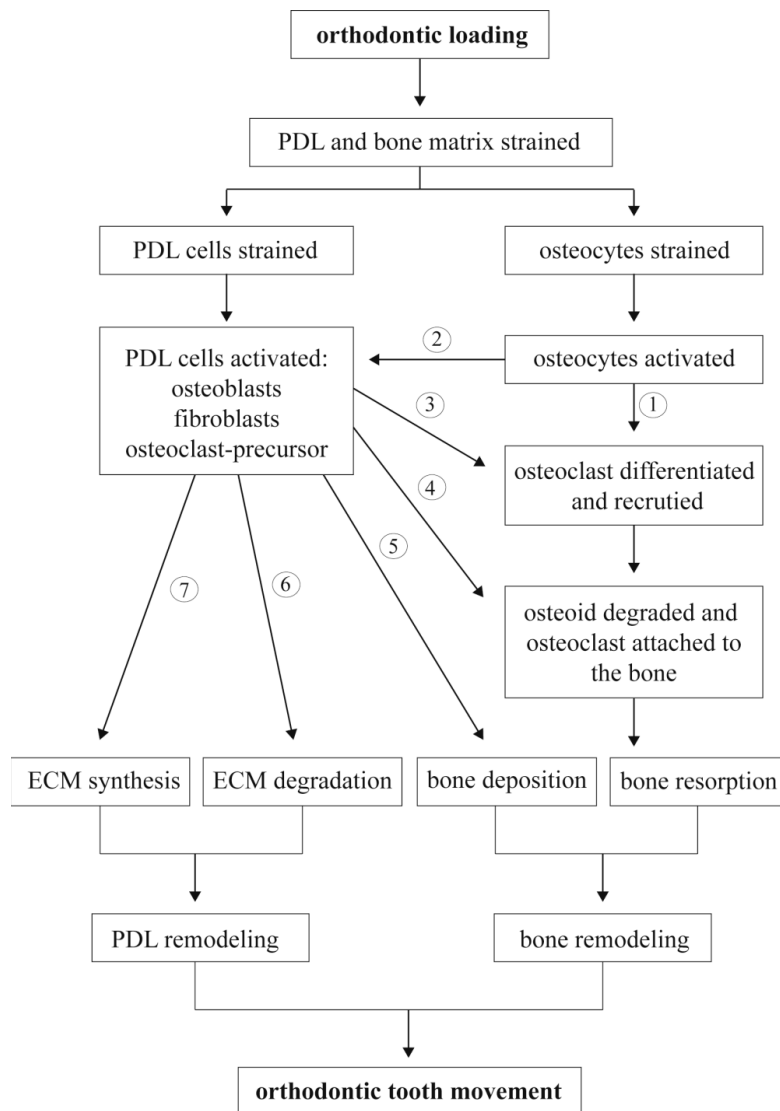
orthodontic loading

PDL and bone matrix strained

PDL cells strained

osteocytes strained

PDL cells activated:
osteoblasts
fibroblasts
osteoclast-precursor

2

osteocytes activated

1

3

osteoclast differentiated and recrutied

4

5

7

6

osteoid degraded and osteoclast attached to the bone

ECM synthesis

ECM degradation

bone deposition

bone resorption

PDL remodeling

bone remodeling

orthodontic tooth movement